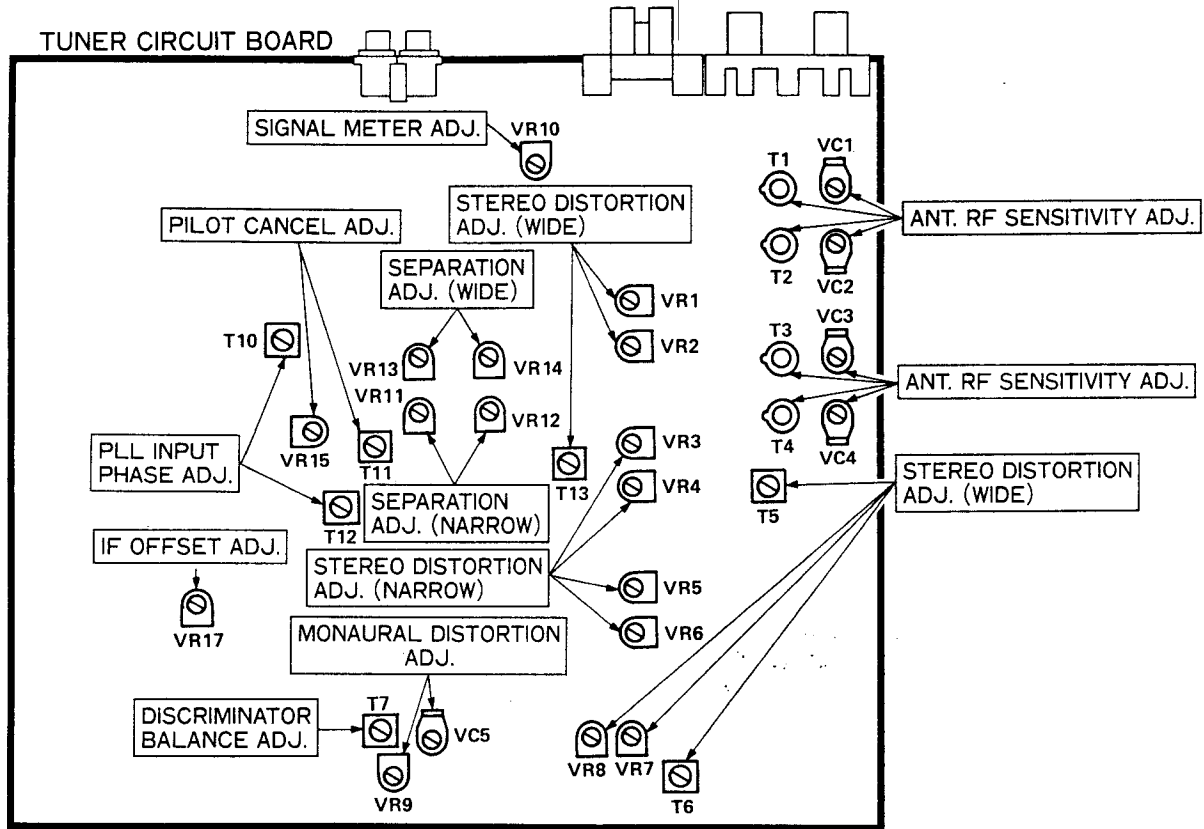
TUNER CIRCUIT BOARD

SIGNAL METER ADJ.

VR10

STEREO DISTORTION ADJ. (WIDE)

T1

VC1

ANT. RF SENSITIVITY ADJ.

T2

VC2

PILOT CANCEL ADJ.

SEPARATION ADJ. (WIDE)

VR1

VR2

T10

VR13

VR14

T3

VC3

ANT. RF SENSITIVITY ADJ.

VR11

VR12

T4

VC4

VR15

T11

VR3

PLL INPUT PHASE ADJ.

T13

VR4

STEREO DISTORTION ADJ. (WIDE)

T12

SEPARATION ADJ. (NARROW)

T5

IF OFFSET ADJ.

STEREO DISTORTION ADJ. (NARROW)

VR5

VR6

VR17

MONAURAL DISTORTION ADJ.

DISCRIMINATOR BALANCE ADJ.

T7

VC5

VR8

VR7

VR9

T6